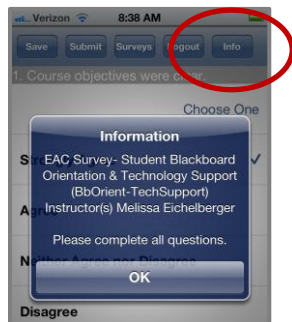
Verizon 8:38 AM

Save Submit Surveys Logout Info

1. Course objectives were clear.

Choose One

Str

Agre

Neither Agree nor Disagree

Disagree

Information

EAC Survey- Student Blackboard Orientation & Technology Support (BbOrient-TechSupport) Instructor(s) Melissa Eichelberger

Please complete all questions.

OK